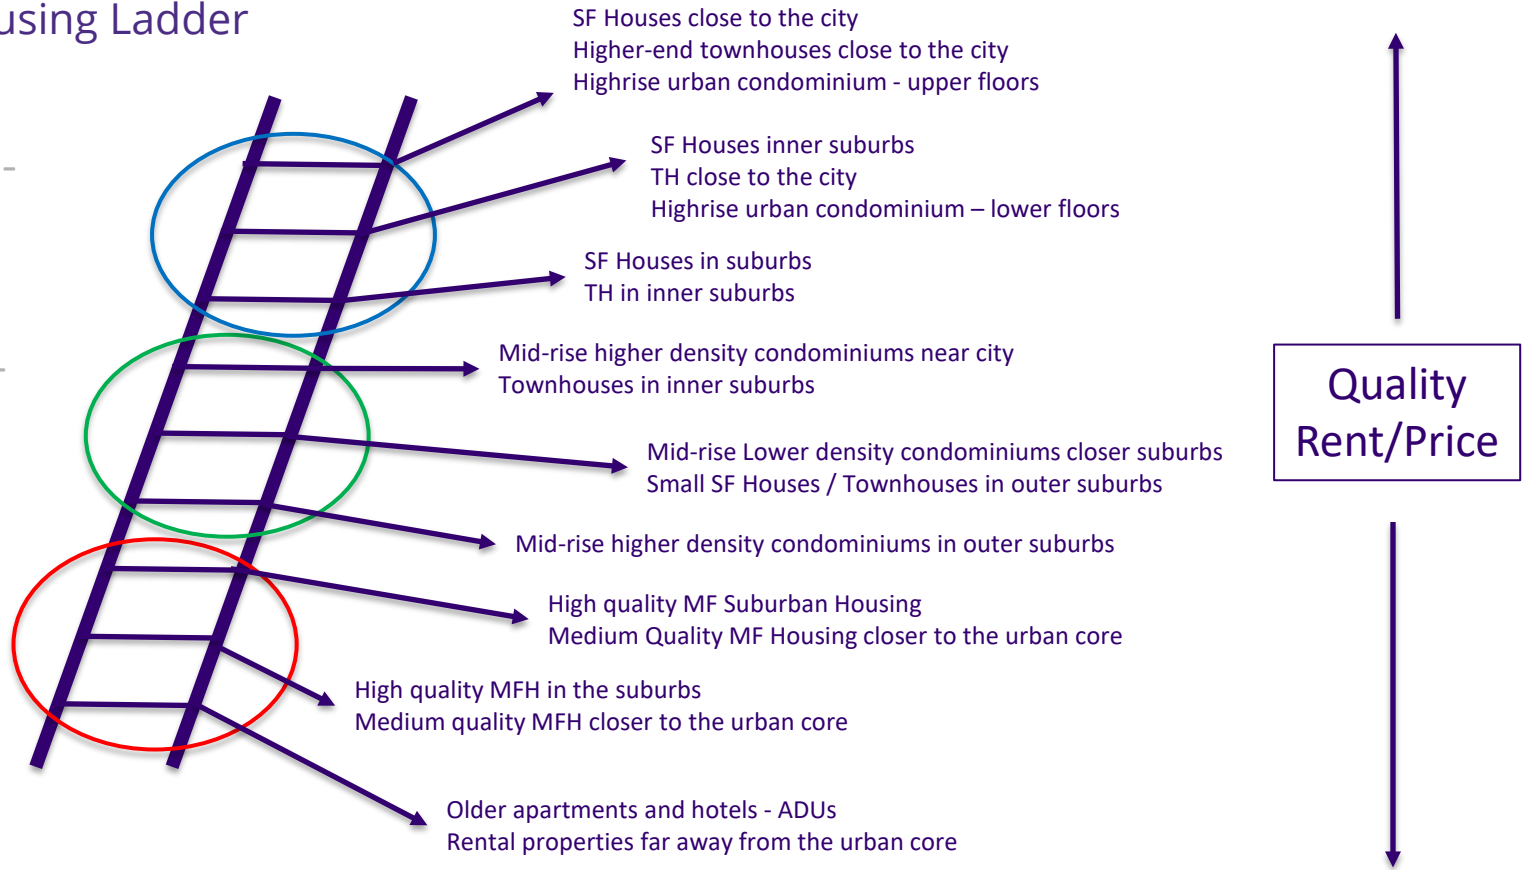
using Ladder

SF Houses close to the city
Higher-end townhouses close to the city
Highrise urban condominium - upper floors

SF Houses inner suburbs
TH close to the city
Highrise urban condominium – lower floors

SF Houses in suburbs
TH in inner suburbs

Mid-rise higher density condominiums near city
Townhouses in inner suburbs

Mid-rise Lower density condominiums closer suburbs
Small SF Houses / Townhouses in outer suburbs

Mid-rise higher density condominiums in outer suburbs

High quality MF Suburban Housing
Medium Quality MF Housing closer to the urban core

High quality MFH in the suburbs
Medium quality MFH closer to the urban core

Older apartments and hotels - ADUs
Rental properties far away from the urban core

Quality
Rent/Price